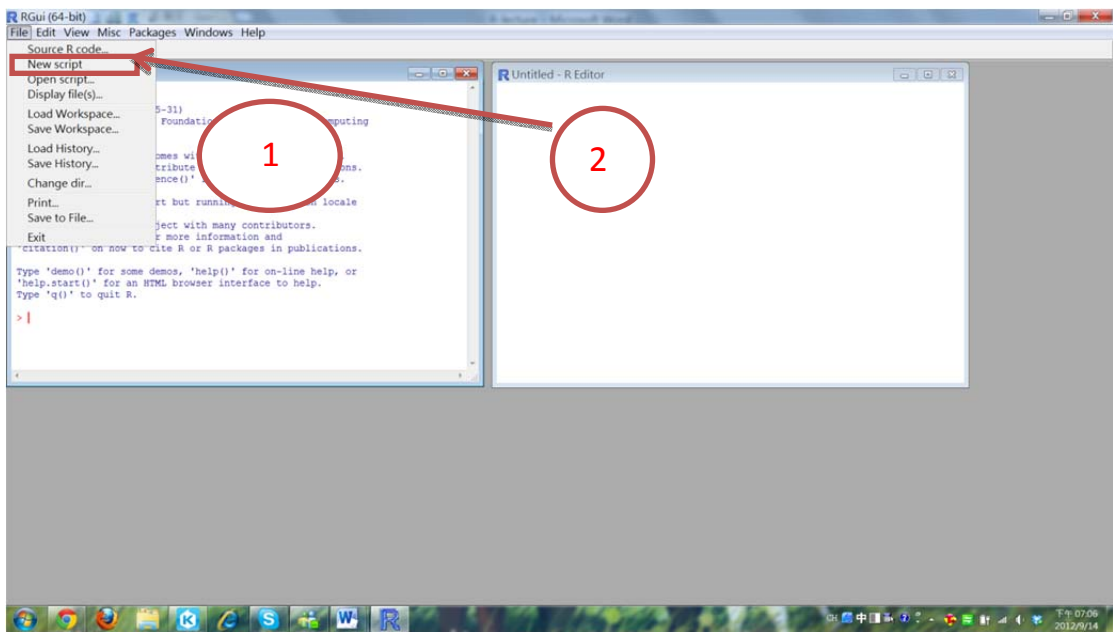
RGui (64-bit)

File Edit View Misc Packages Windows Help

Source R code...
New script
Open script...
Display file(s)...
Load Workspace...
Save Workspace...
Load History...
Save History...
Change dir...
Print...
Save to File...
Exit

5-31)
Foundatio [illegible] mputing

omes wi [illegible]
tribute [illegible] ons.
ence()' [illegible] s.

rt but running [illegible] locale

ject with many contributors.
r more information and
'citation()' on how to cite R or R packages in publications.

Type 'demo()' for some demos, 'help()' for on-line help, or
'help.start()' for an HTML browser interface to help.
Type 'q()' to quit R.

>

1

Untitled - R Editor

2

下午 07:06
2012/9/14